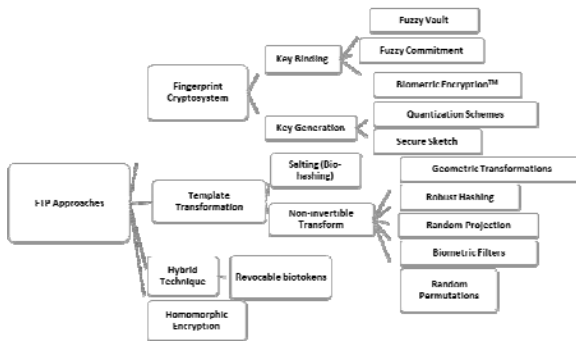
Fuzzy Vault

Key Binding

Fuzzy Commitment

Fingerprint Cryptosystem

Biometric Encryption™

Key Generation

Quantization Schemes

Secure Sketch

Salting (Bio-hashing)

Geometric Transformations

FTP Approaches

Template Transformation

Robust Hashing

Non-invertible Transform

Random Projection

Biometric Filters

Hybrid Technique

Revocable biotokens

Random Permutations

Homomorphic Encryption